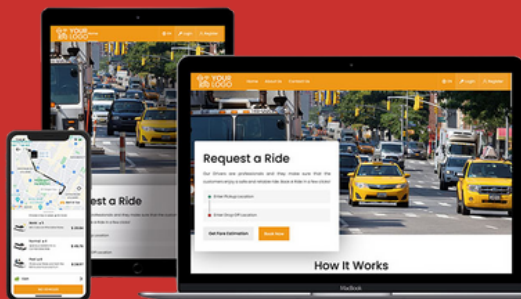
YOUR LOGO

Login

Register

est a Ride

YOUR LOGO

Home

About Us

Contact Us

EN

Login

Register

Request a Ride

Our Drivers are professionals and they make sure that the customers enjoy a safe and reliable ride. Book a Ride in a few clicks!

Enter Pickup Location

Enter Drop Off Location

Get Fare Estimation

Book Now

How It Works

MacBook

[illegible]